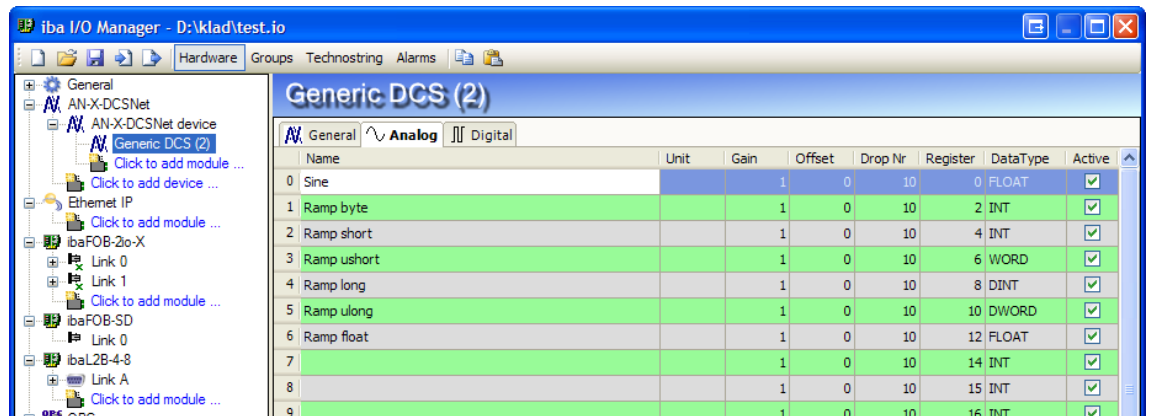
iba I/O Manager - D:\klad\test.io

Hardware Groups Technostring Alarms

General
AN-X-DCSNet
AN-X-DCSNet device
Generic DCS (2)
Click to add module ...
Click to add device ...
Ethernet IP
Click to add module ...
ibaFOB-2io-X
Link 0
Link 1
Click to add module ...
ibaFOB-SD
Link 0
ibaL2B-4-8
Link A
Click to add module ...

Generic DCS (2)

General Analog Digital

| | Name | Unit | Gain | Offset | Drop Nr | Register | DataType | Active |
|---|---|---|---|---|---|---|---|---|
| 0 | Sine | | 1 | 0 | 10 | 0 | FLOAT | ✓ |
| 1 | Ramp byte | | 1 | 0 | 10 | 2 | INT | ✓ |
| 2 | Ramp short | | 1 | 0 | 10 | 4 | INT | ✓ |
| 3 | Ramp ushort | | 1 | 0 | 10 | 6 | WORD | ✓ |
| 4 | Ramp long | | 1 | 0 | 10 | 8 | DINT | ✓ |
| 5 | Ramp ulong | | 1 | 0 | 10 | 10 | DWORD | ✓ |
| 6 | Ramp float | | 1 | 0 | 10 | 12 | FLOAT | ✓ |
| 7 | | | 1 | 0 | 10 | 14 | INT | ✓ |
| 8 | | | 1 | 0 | 10 | 15 | INT | ✓ |
| 9 | | | 1 | 0 | 10 | 16 | INT | ✓ |